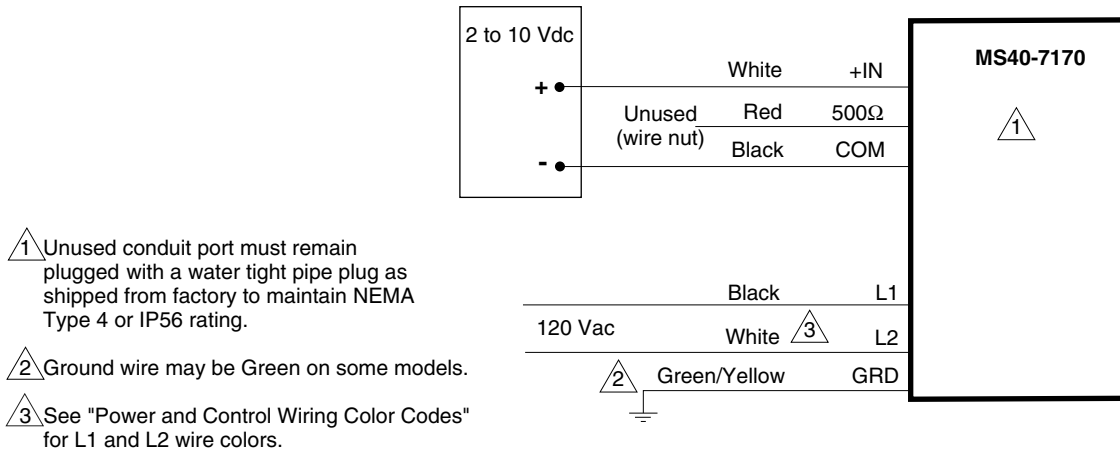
2 to 10 Vdc

+

-

Unused (wire nut)

White +IN

Red 500Ω

Black COM

MS40-7170

1

1 Unused conduit port must remain plugged with a water tight pipe plug as shipped from factory to maintain NEMA Type 4 or IP56 rating.

2 Ground wire may be Green on some models.

3 See "Power and Control Wiring Color Codes" for L1 and L2 wire colors.

120 Vac

Black L1

White 3 L2

2 Green/Yellow GRD